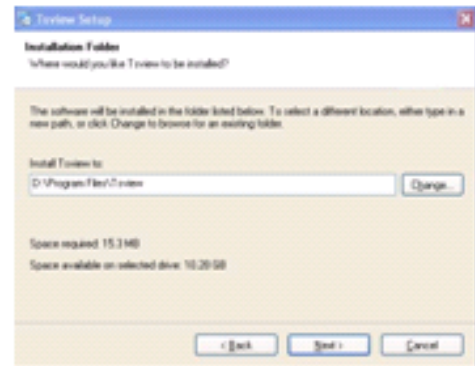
Tsview Setup

Installation Folder
Where would you like Tsview to be installed?

The software will be installed in the folder listed below. To select a different location, either type in a new path, or click Change to browse for an existing folder.

Install Tsview to:
D:\Program Files\Tsview
Change...

Space required: 15.3 MB
Space available on selected drive: 10.20 GB

< Back
Next >
Cancel